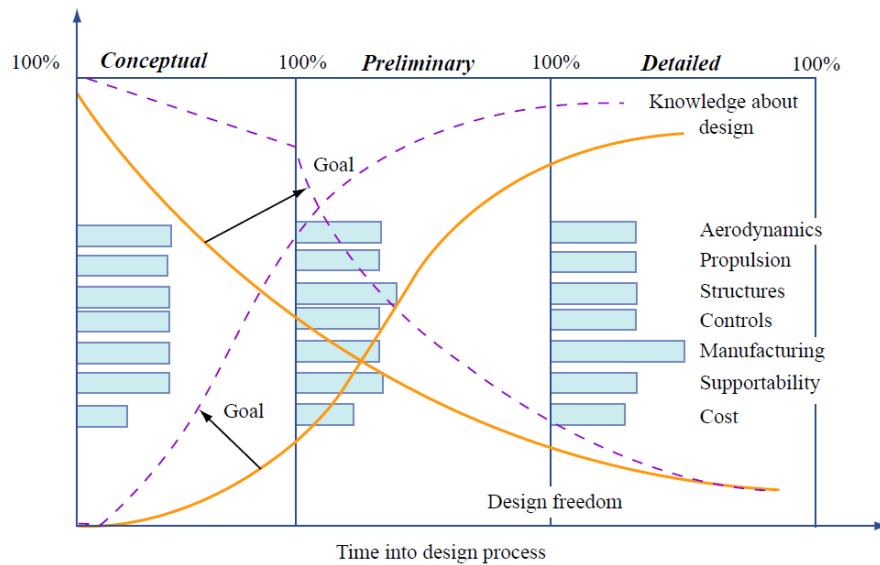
100%

Conceptual

100%

Preliminary

100%

Detailed

100%

Knowledge about design

Goal

Aerodynamics

Propulsion

Structures

Controls

Manufacturing

Supportability

Cost

Goal

Design freedom

Time into design process